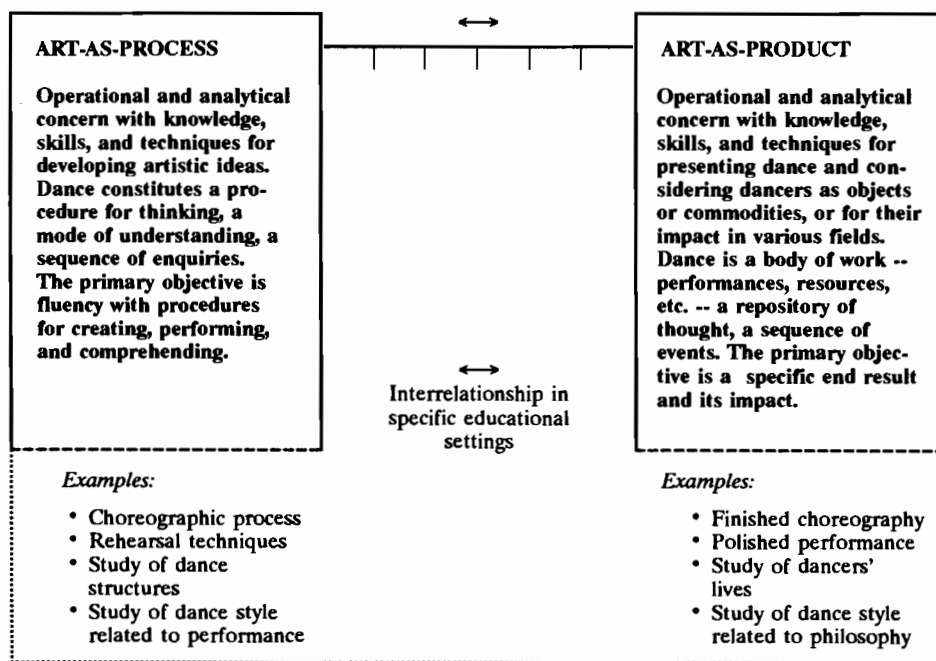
$\longleftrightarrow$

ART-AS-PROCESS

Operational and analytical concern with knowledge, skills, and techniques for developing artistic ideas. Dance constitutes a procedure for thinking, a mode of understanding, a sequence of enquiries. The primary objective is fluency with procedures for creating, performing, and comprehending.

Examples:

• Choreographic process
• Rehearsal techniques
• Study of dance structures
• Study of dance style related to performance

$\longleftrightarrow$

Interrelationship in specific educational settings

ART-AS-PRODUCT

Operational and analytical concern with knowledge, skills, and techniques for presenting dance and considering dancers as objects or commodities, or for their impact in various fields. Dance is a body of work -- performances, resources, etc. -- a repository of thought, a sequence of events. The primary objective is a specific end result and its impact.

Examples:

• Finished choreography
• Polished performance
• Study of dancers' lives
• Study of dance style related to philosophy